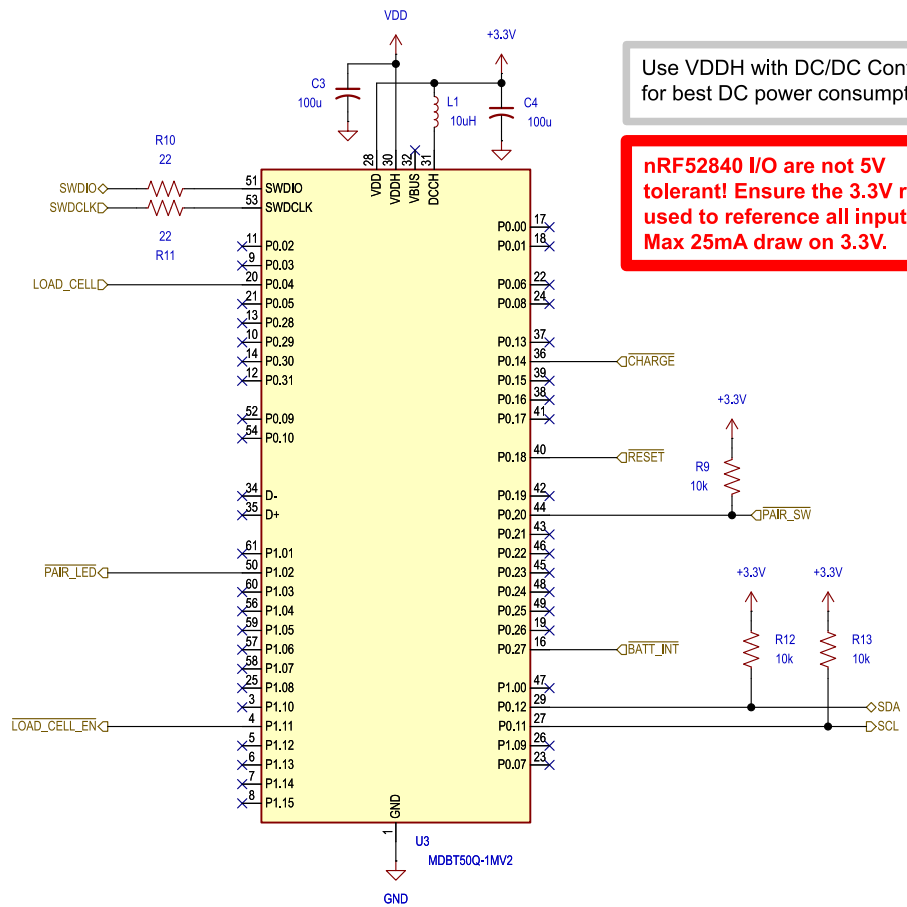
VDD

+3.3V

C3
100u

L1
10uH

C4
100u

Use VDDH with DC/DC Conv
for best DC power consumpt

nRF52840 I/O are not 5V
tolerant! Ensure the 3.3V r
used to reference all input
Max 25mA draw on 3.3V.

R10
22

SWDIO
SWDCLK

22
R11

28 VDD
30 VDDH
32 VBUS
31 DCCH

51 SWDIO
53 SWDCLK
11 P0.02
9 P0.03
20 P0.04
21 P0.05
13 P0.28
10 P0.29
14 P0.30
12 P0.31
52 P0.09
54 P0.10
34 D-
35 D+
61 P1.01
50 P1.02
60 P1.03
56 P1.04
59 P1.05
57 P1.06
58 P1.07
25 P1.08
3 P1.10
4 P1.11
5 P1.12
6 P1.13
7 P1.14
8 P1.15

P0.00 17
P0.01 18
P0.06 22
P0.08 24
P0.13 37
P0.14 36
P0.15 39
P0.16 38
P0.17 41
P0.18 40
P0.19 42
P0.20 44
P0.21 43
P0.22 46
P0.23 45
P0.24 48
P0.25 49
P0.26 19
P0.27 16
P1.00 47
P0.12 29
P0.11 27
P1.09 26
P0.07 23

LOAD_CELL
PAIR_LED
LOAD_CELL_EN

CHARGE
RESET
PAIR_SW
BATT_INT
SDA
SCL

+3.3V
R9
10k

+3.3V
R12
10k

+3.3V
R13
10k

GND
1
U3
MDBT50Q-1MV2

GND